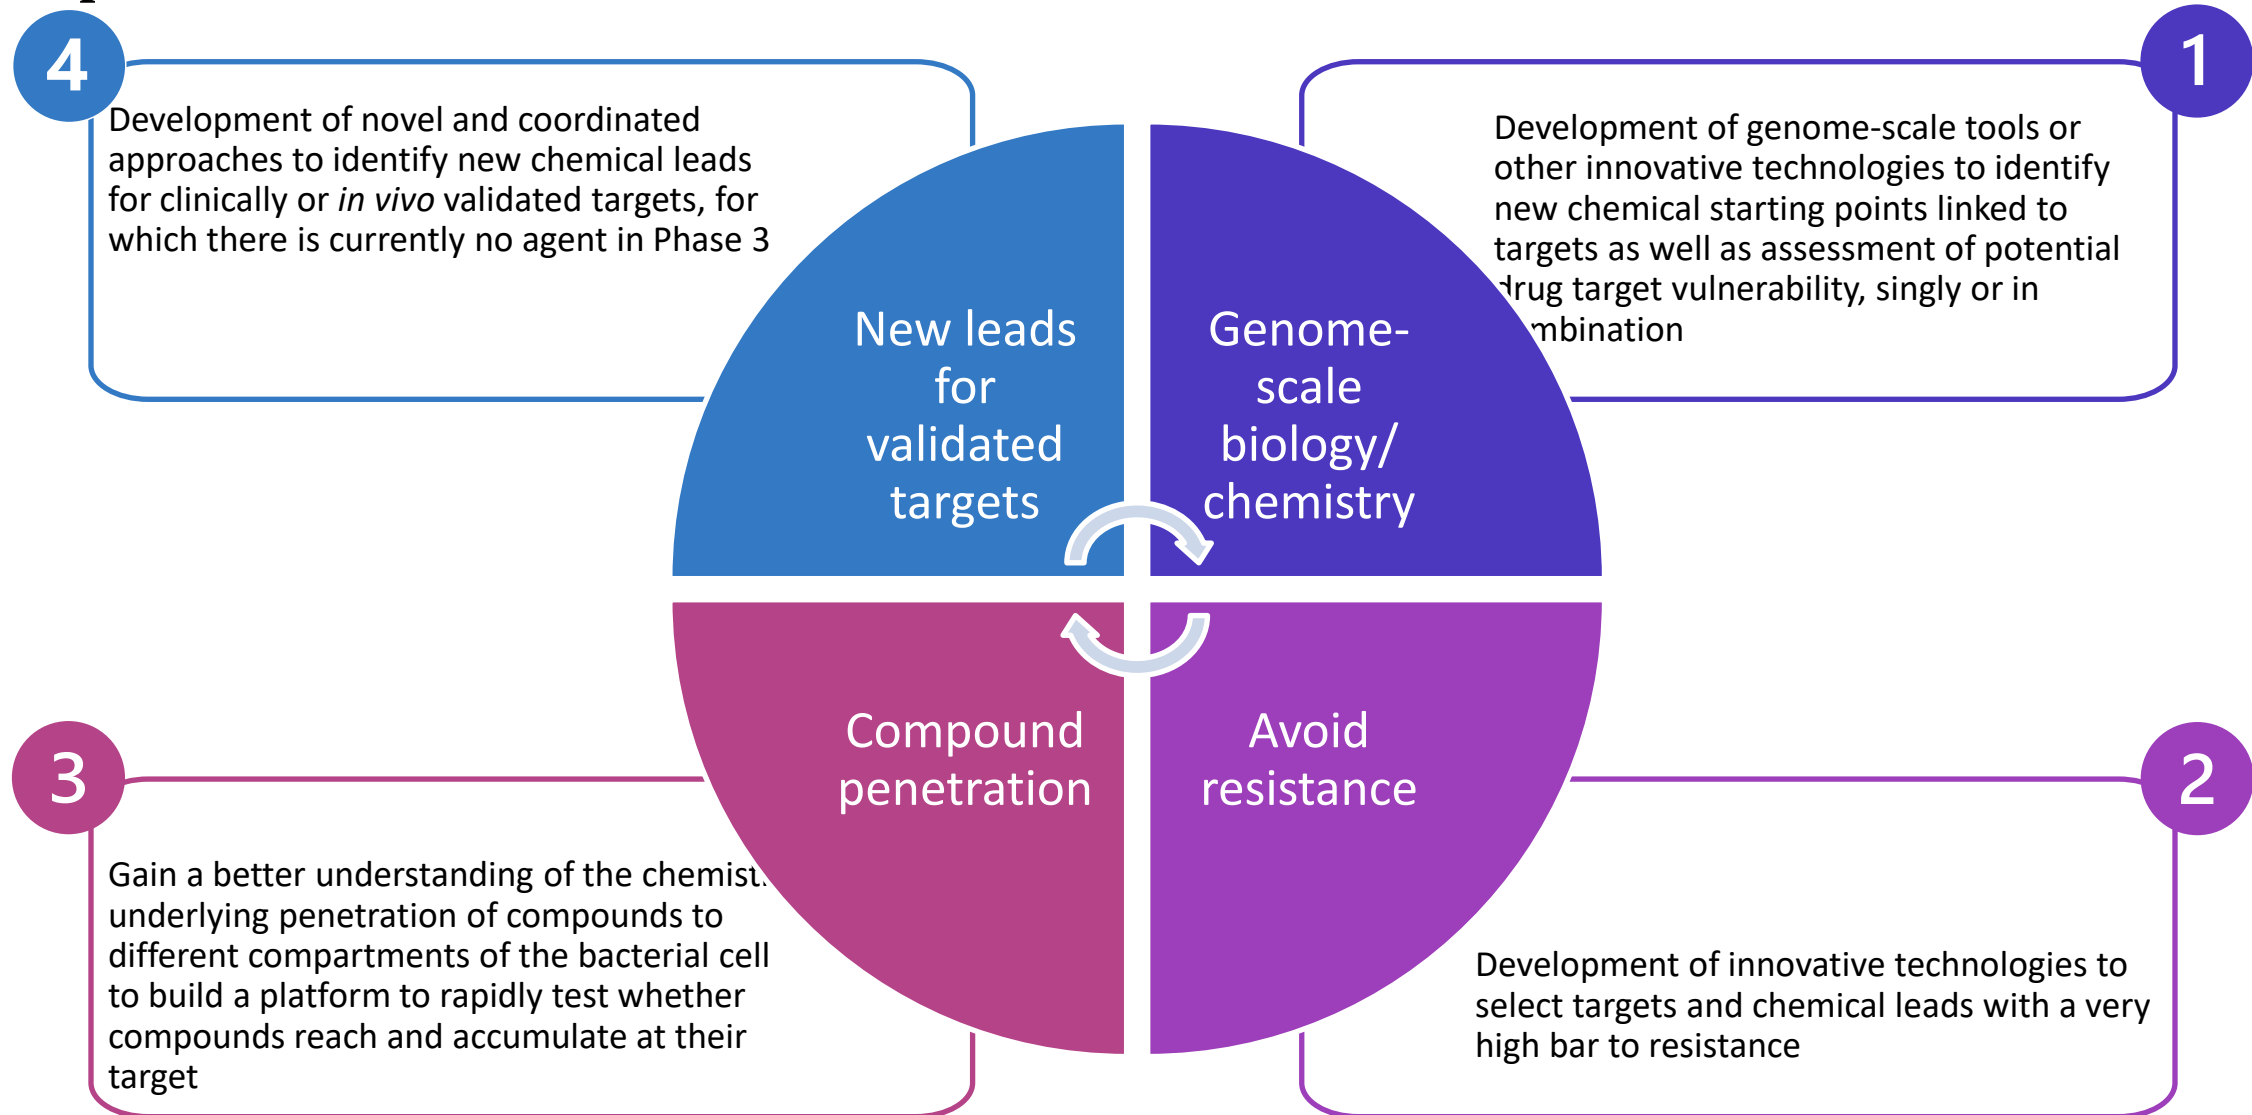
4

Development of novel and coordinated approaches to identify new chemical leads for clinically or *in vivo* validated targets, for which there is currently no agent in Phase 3

1

Development of genome-scale tools or other innovative technologies to identify new chemical starting points linked to targets as well as assessment of potential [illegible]rug target vulnerability, singly or in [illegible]mbination

New leads for validated targets

Genome-scale biology/ chemistry

Compound penetration

Avoid resistance

3

Gain a better understanding of the chemist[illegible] underlying penetration of compounds to different compartments of the bacterial cell to build a platform to rapidly test whether compounds reach and accumulate at their target

2

Development of innovative technologies to select targets and chemical leads with a very high bar to resistance